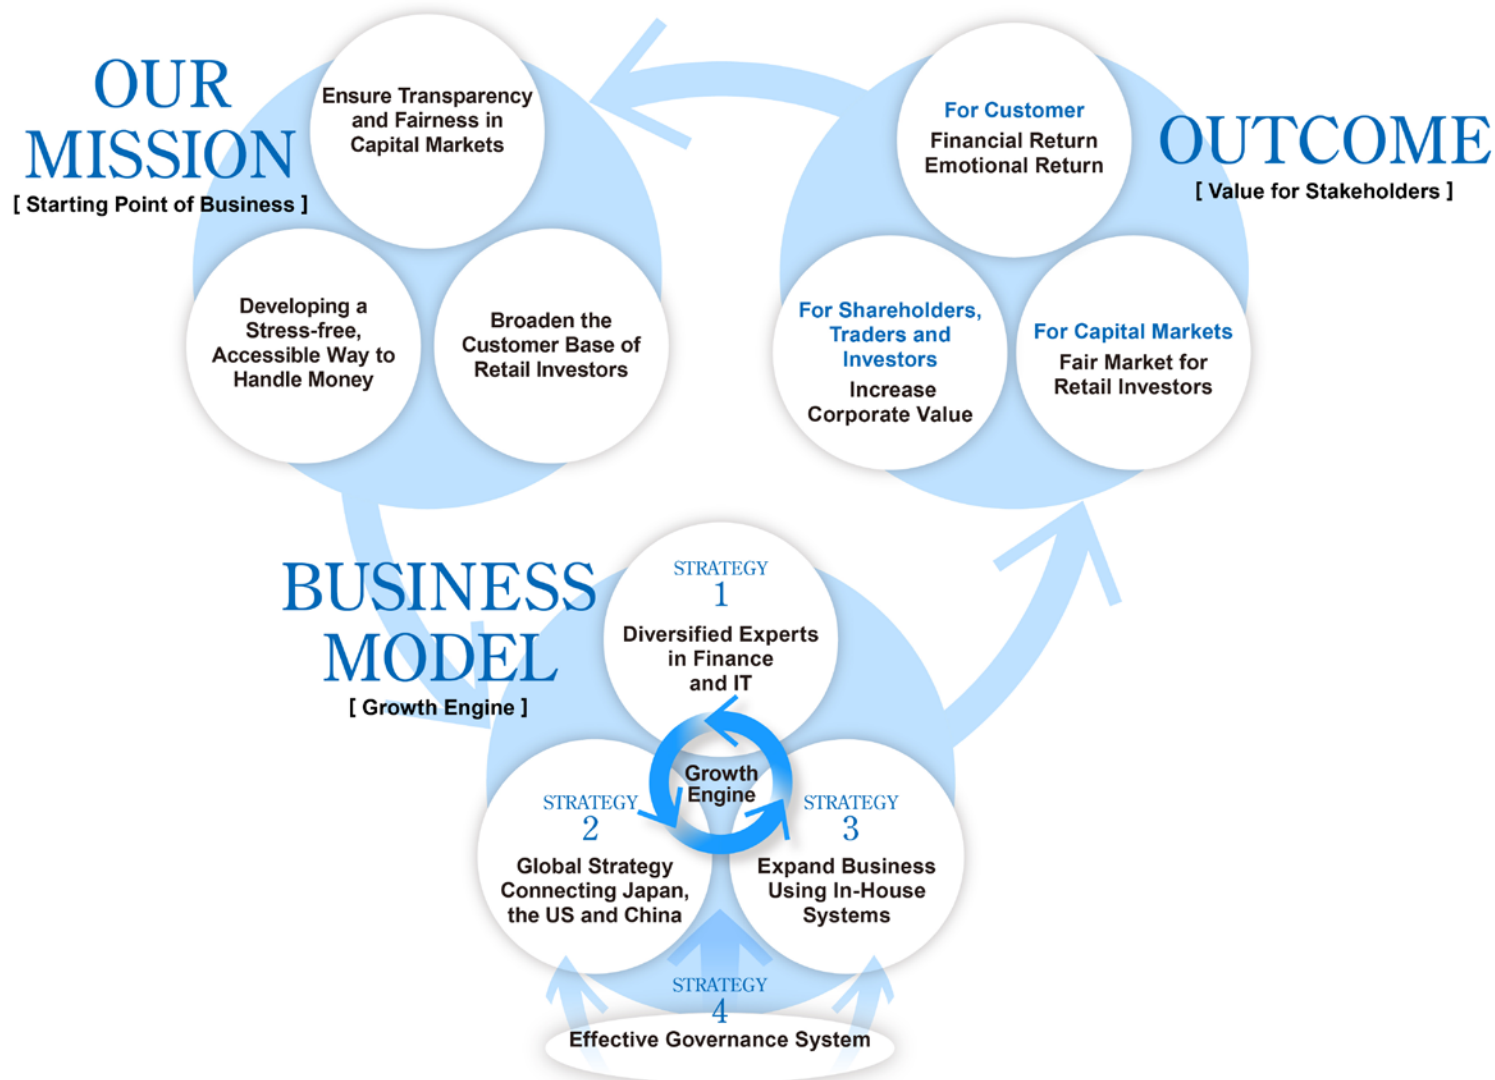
OUR MISSION
[ Starting Point of Business ]

Ensure Transparency and Fairness in Capital Markets

Developing a Stress-free, Accessible Way to Handle Money

Broaden the Customer Base of Retail Investors

OUTCOME
[ Value for Stakeholders ]

For Customer
Financial Return
Emotional Return

For Shareholders, Traders and Investors
Increase Corporate Value

For Capital Markets
Fair Market for Retail Investors

BUSINESS MODEL
[ Growth Engine ]

STRATEGY 1
Diversified Experts in Finance and IT

Growth Engine

STRATEGY 2
Global Strategy Connecting Japan, the US and China

STRATEGY 3
Expand Business Using In-House Systems

STRATEGY 4
Effective Governance System